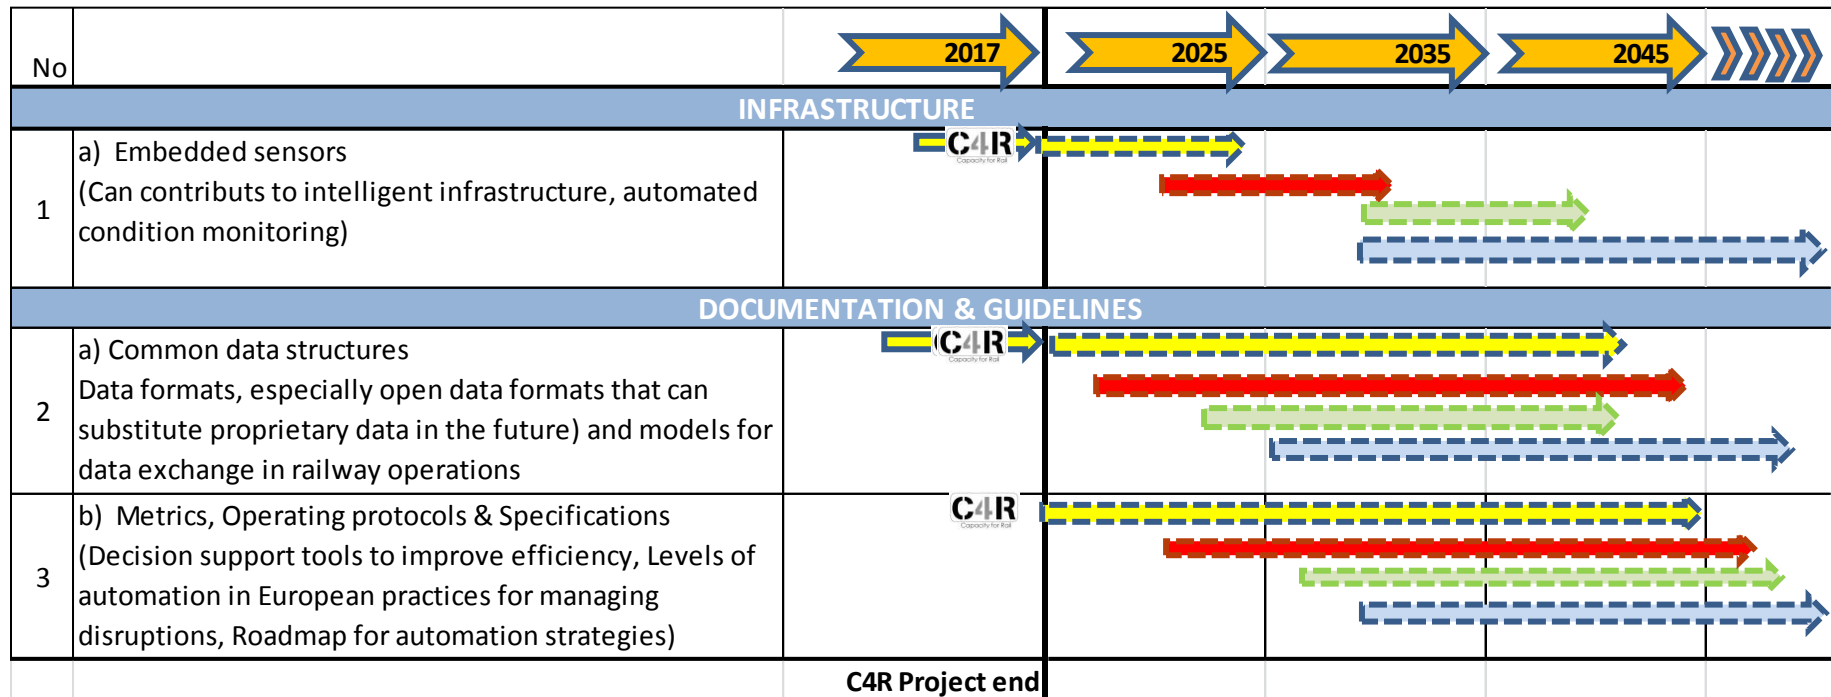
| No | | 2017 | 2025 | 2035 | 2045 |
|---|---|---|---|---|---|
| INFRASTRUCTURE | | | | | |
| 1 | a) Embedded sensors (Can contributs to intelligent infrastructure, automated condition monitoring) | C4R Capacity for Rail | | | |
| DOCUMENTATION & GUIDELINES | | | | | |
| 2 | a) Common data structures Data formats, especially open data formats that can substitute proprietary data in the future) and models for data exchange in railway operations | C4R Capacity for Rail | | | |
| 3 | b) Metrics, Operating protocols & Specifications (Decision support tools to improve efficiency, Levels of automation in European practices for managing disruptions, Roadmap for automation strategies) | C4R Capacity for Rail | | | |
| | | C4R Project end | | | |